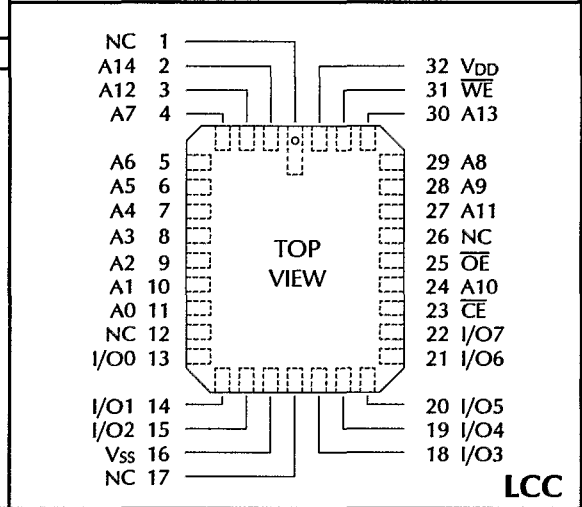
NC 1
A14 2
A12 3
A7 4
A6 5
A5 6
A4 7
A3 8
A2 9
A1 10
A0 11
NC 12
I/O0 13
I/O1 14
I/O2 15
Vss 16
NC 17

32 $V_{DD}$
31 $\overline{WE}$
30 A13
29 A8
28 A9
27 A11
26 NC
25 $\overline{OE}$
24 A10
23 $\overline{CE}$
22 I/O7
21 I/O6
20 I/O5
19 I/O4
18 I/O3

TOP VIEW

LCC